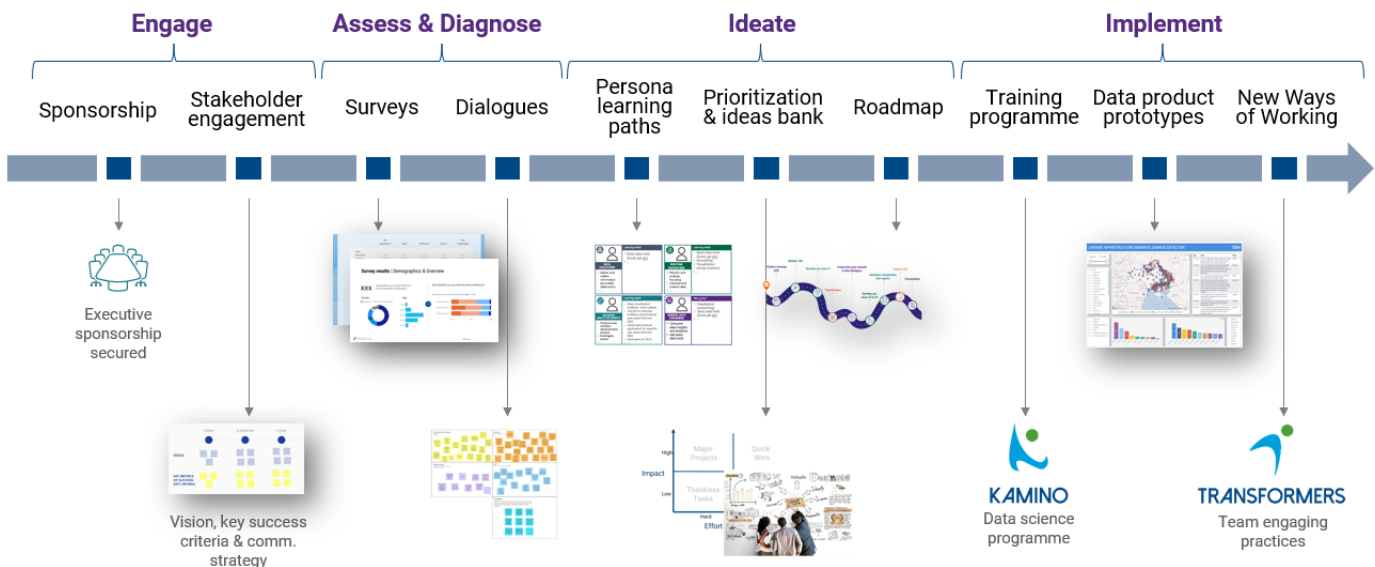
Engage

Sponsorship

Stakeholder engagement

Assess & Diagnose

Surveys

Dialogues

Ideate

Persona learning paths

Prioritization & ideas bank

Roadmap

Implement

Training programme

Data product prototypes

New Ways of Working

Executive sponsorship secured

Survey results | Demographics & Overview

XXX

Vision, key success criteria & comm. strategy

High

Impact

Low

Major Projects

Quick Wins

Thankless Tasks

Hard

Effort

KAMINO

Data science programme

TRANSFORMERS

Team engaging practices